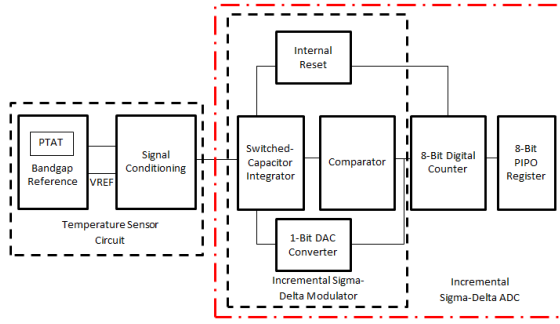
PTAT

Bandgap Reference

VREF

Signal Conditioning

Temperature Sensor Circuit

Internal Reset

Switched-Capacitor Integrator

Comparator

1-Bit DAC Converter

Incremental Sigma-Delta Modulator

8-Bit Digital Counter

8-Bit PIPO Register

Incremental Sigma-Delta ADC